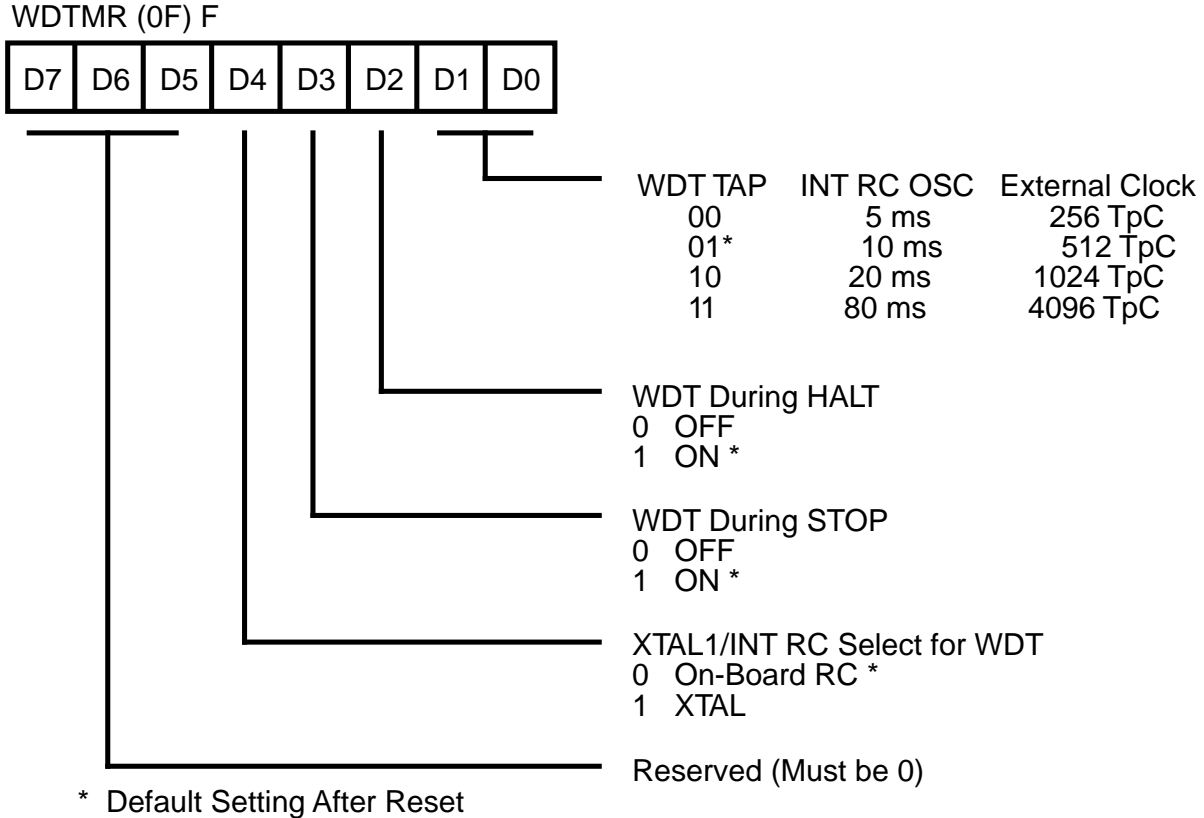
WDTMR (0F) F

| D7 | D6 | D5 | D4 | D3 | D2 | D1 | D0 |
|---|---|---|---|---|---|---|---|

| WDT TAP | INT RC OSC | External Clock |
|---|---|---|
| 00 | 5 ms | 256 TpC |
| 01* | 10 ms | 512 TpC |
| 10 | 20 ms | 1024 TpC |
| 11 | 80 ms | 4096 TpC |

WDT During HALT
0 OFF
1 ON *

WDT During STOP
0 OFF
1 ON *

XTAL1/INT RC Select for WDT
0 On-Board RC *
1 XTAL

Reserved (Must be 0)

* Default Setting After Reset